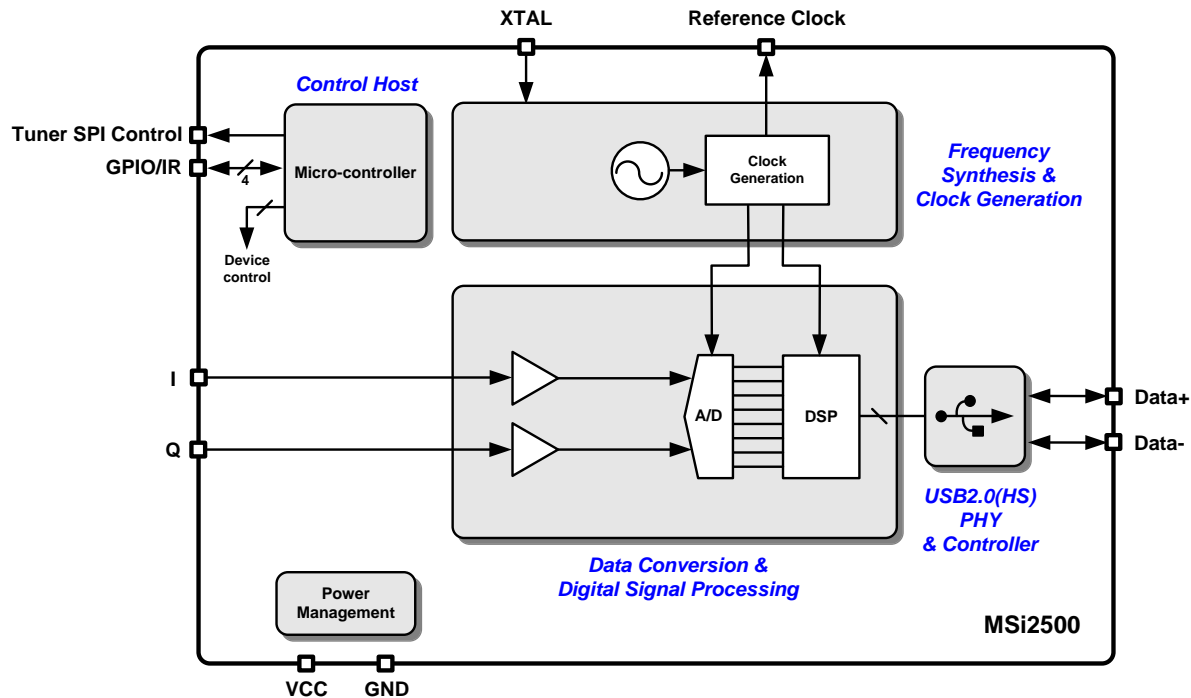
XTAL

Reference Clock

Control Host

Tuner SPI Control

GPIO/IR

4

Micro-controller

Device control

Clock Generation

Frequency Synthesis & Clock Generation

I

Q

A/D

DSP

Data+

Data-

USB2.0(HS) PHY & Controller

Data Conversion & Digital Signal Processing

Power Management

MSi2500

VCC

GND